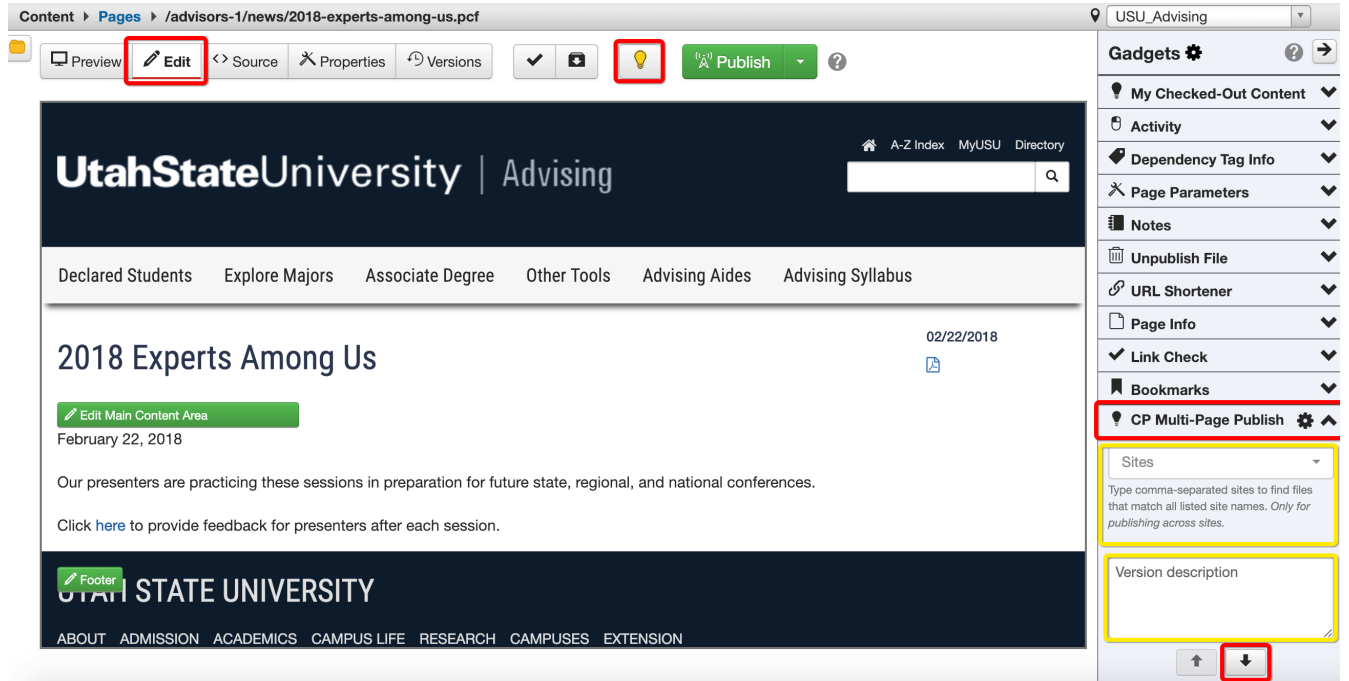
Content ▸ Pages ▸ /advisors-1/news/2018-experts-among-us.pcf

USU_Advising

Preview Edit Source Properties Versions Publish

Gadgets

My Checked-Out Content
Activity
Dependency Tag Info
Page Parameters
Notes
Unpublish File
URL Shortener
Page Info
Link Check
Bookmarks
CP Multi-Page Publish

Sites

Type comma-separated sites to find files that match all listed site names. Only for publishing across sites.

Version description

UtahStateUniversity | Advising

A-Z Index MyUSU Directory

Declared Students Explore Majors Associate Degree Other Tools Advising Aides Advising Syllabus

2018 Experts Among Us

02/22/2018

Edit Main Content Area

February 22, 2018

Our presenters are practicing these sessions in preparation for future state, regional, and national conferences.

Click here to provide feedback for presenters after each session.

Footer

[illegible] STATE UNIVERSITY

ABOUT ADMISSION ACADEMICS CAMPUS LIFE RESEARCH CAMPUSES EXTENSION